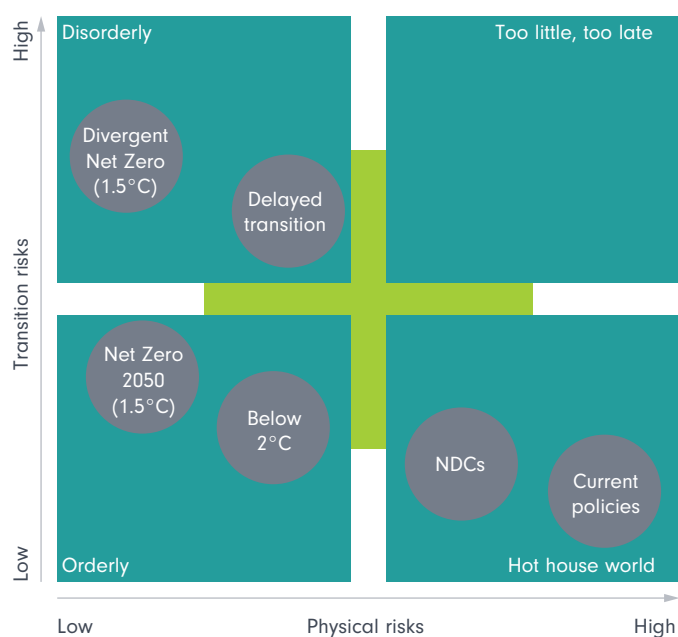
High

Transition risks

Low

Disorderly

Too little, too late

Divergent Net Zero (1.5°C)

Delayed transition

Net Zero 2050 (1.5°C)

Below 2°C

NDCs

Current policies

Orderly

Hot house world

Low

Physical risks

High